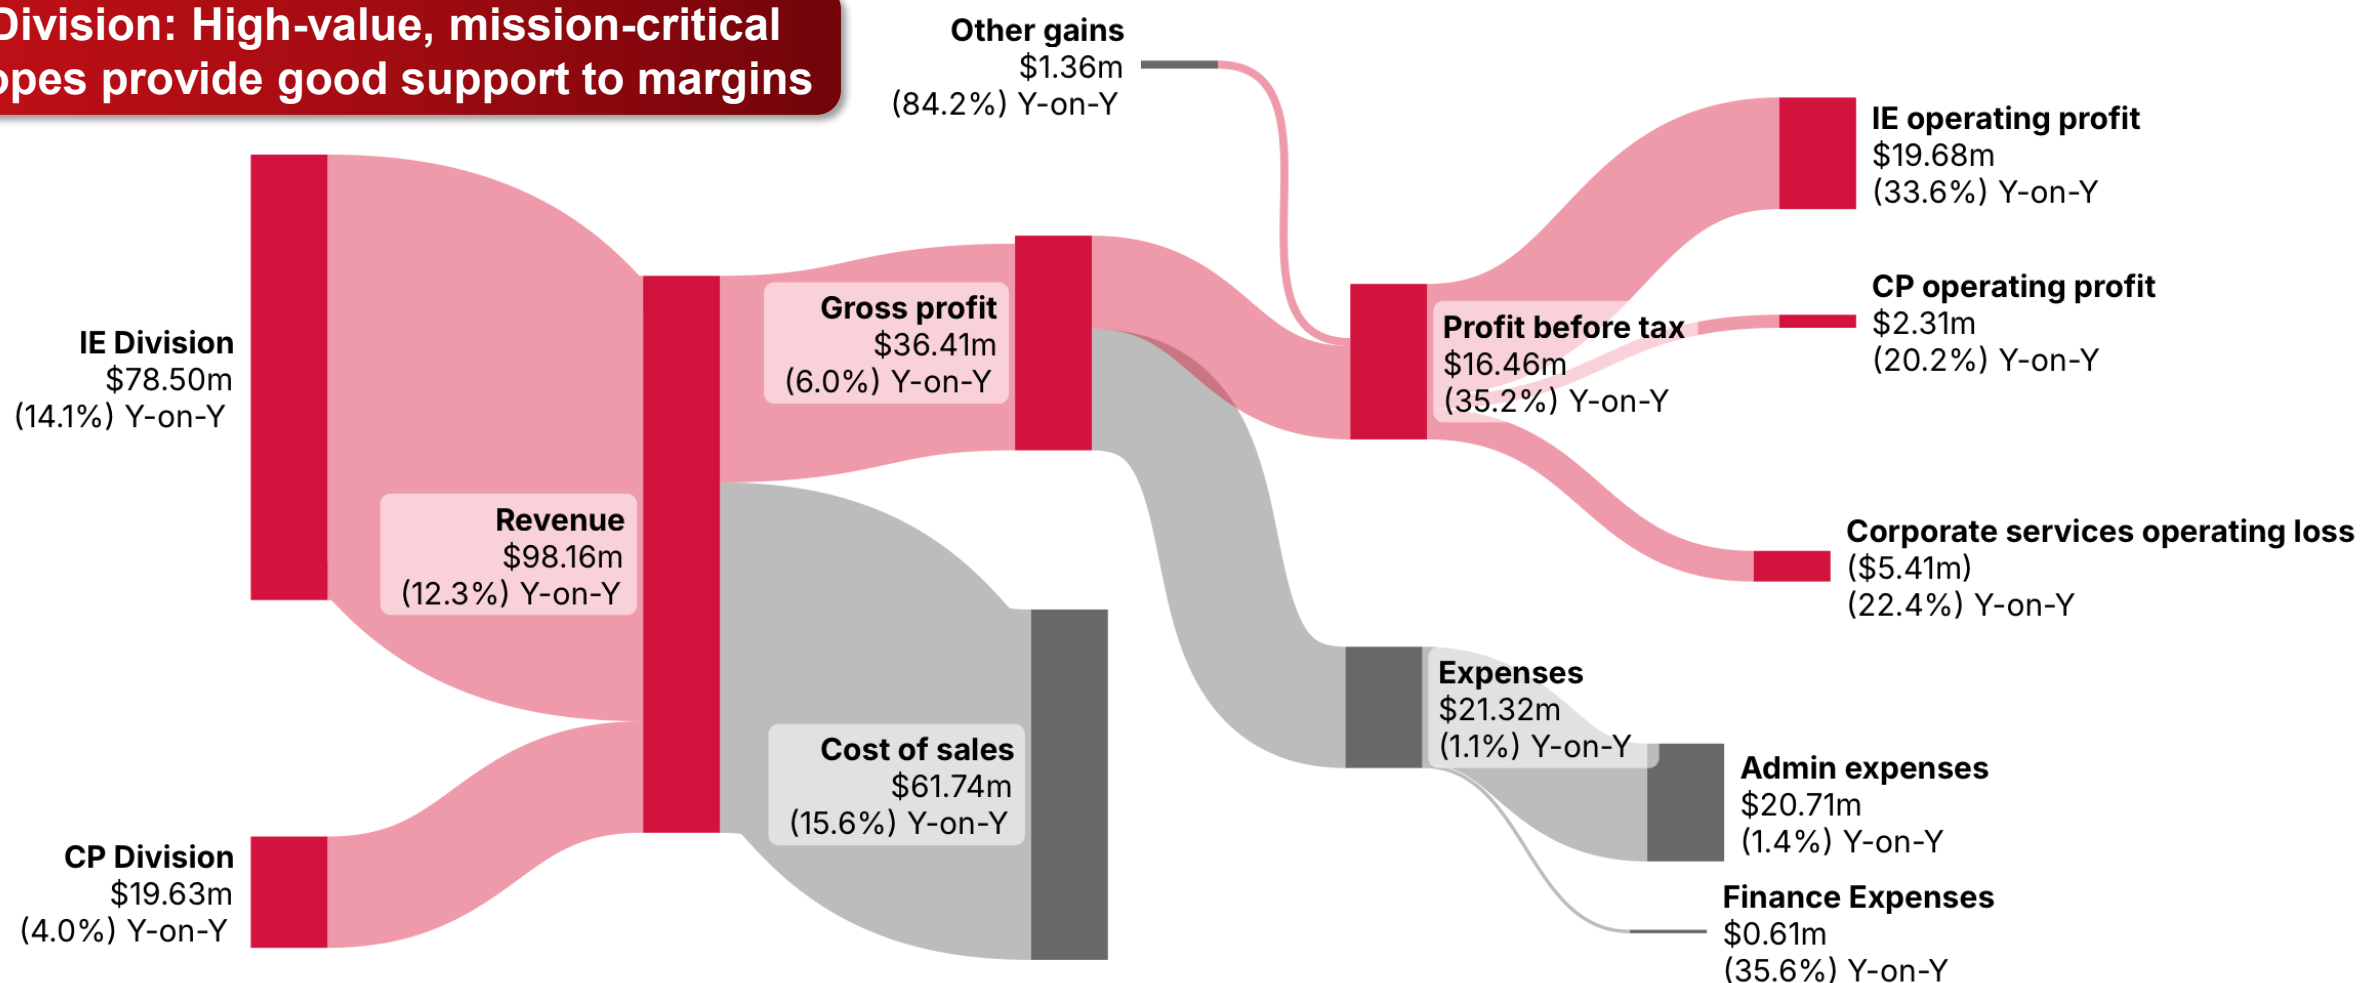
Division: High-value, mission-critical
opes provide good support to margins

Other gains
$1.36m
(84.2%) Y-on-Y

IE operating profit
$19.68m
(33.6%) Y-on-Y

CP operating profit
$2.31m
(20.2%) Y-on-Y

Gross profit
$36.41m
(6.0%) Y-on-Y

Profit before tax
$16.46m
(35.2%) Y-on-Y

IE Division
$78.50m
(14.1%) Y-on-Y

Revenue
$98.16m
(12.3%) Y-on-Y

Corporate services operating loss
($5.41m)
(22.4%) Y-on-Y

Expenses
$21.32m
(1.1%) Y-on-Y

Cost of sales
$61.74m
(15.6%) Y-on-Y

Admin expenses
$20.71m
(1.4%) Y-on-Y

CP Division
$19.63m
(4.0%) Y-on-Y

Finance Expenses
$0.61m
(35.6%) Y-on-Y